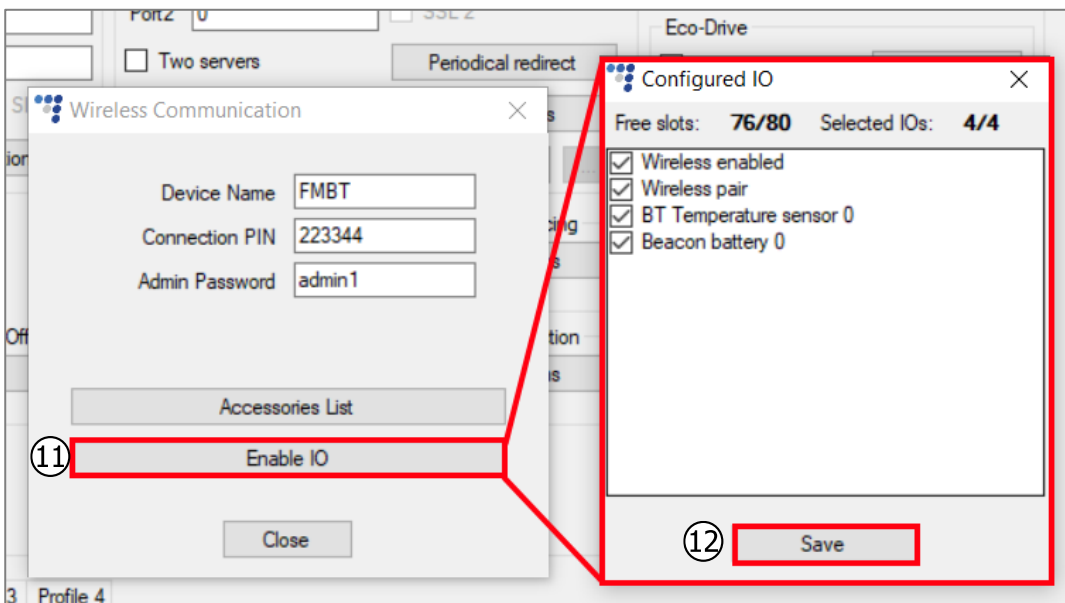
Port2 0
SSL 2
Eco-Drive
Two servers
Periodical redirect

Wireless Communication
Device Name FMBT
Connection PIN 223344
Admin Password admin1
Accessories List
11 Enable IO
Close

Configured IO
Free slots: 76/80 Selected IOs: 4/4
Wireless enabled
Wireless pair
BT Temperature sensor 0
Beacon battery 0
12 Save

3 Profile 4